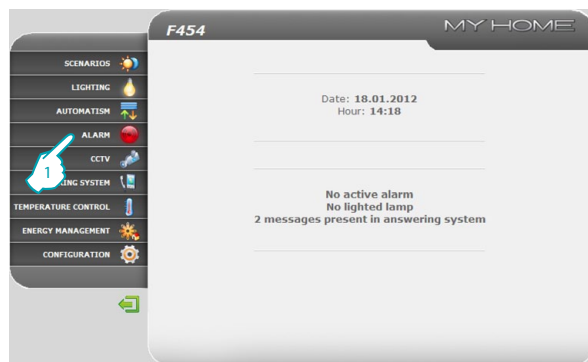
F454

MY HOME

SCENARIOS

LIGHTING

AUTOMATISM

ALARM

CCTV

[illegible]ING SYSTEM

TEMPERATURE CONTROL

ENERGY MANAGEMENT

CONFIGURATION

1

Date: **18.01.2012**
Hour: **14:18**

**No active alarm**
**No lighted lamp**
**2 messages present in answering system**